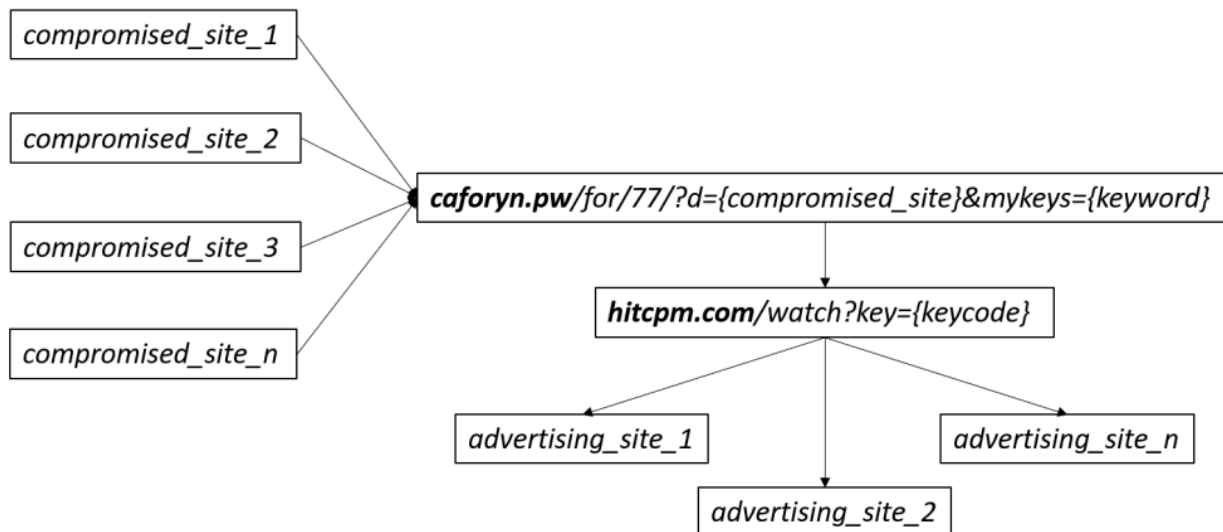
compromised_site_1

compromised_site_2

compromised_site_3

compromised_site_n

caforyn.pw/for/77/?d={compromised_site}&mykeys={keyword}

hitcpm.com/watch?key={keycode}

advertising_site_1

advertising_site_n

advertising_site_2